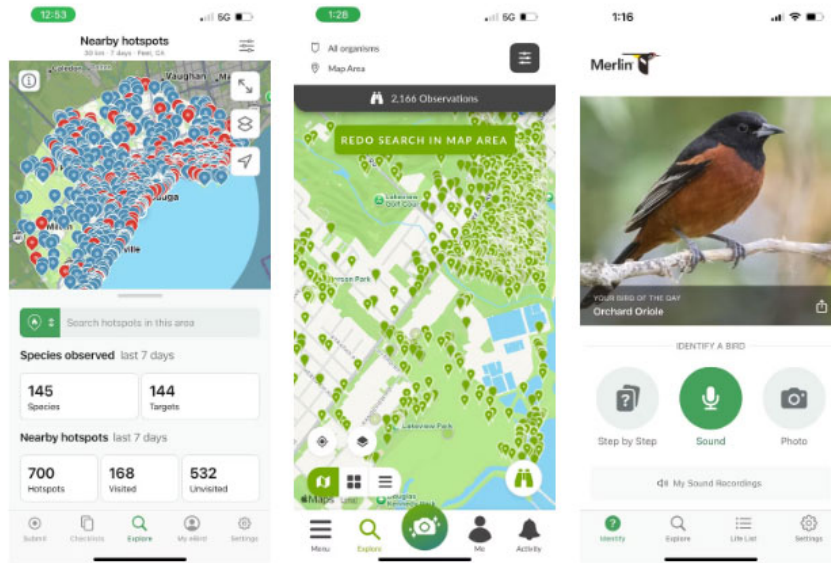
12:53
5G

Nearby hotspots
30 km · 7 days · Peel, CA

Vaughan
Caledon
Milton
Mississauga
Oakville

Search hotspots in this area

Species observed last 7 days

145
Species

144
Targets

Nearby hotspots last 7 days

700
Hotspots

168
Visited

532
Unvisited

Submit
Checklists
Explore
My eBird
Settings

1:28
5G

All organisms
Map Area

2,166 Observations

REDO SEARCH IN MAP AREA

Lakeview Golf Course
Lakeview Park
Maps
Legal

Menu
Explore
Me
Activity

1:16

Merlin

YOUR BIRD OF THE DAY
Orchard Oriole

IDENTIFY A BIRD

Step by Step
Sound
Photo

My Sound Recordings

Identify
Explore
Life List
Settings